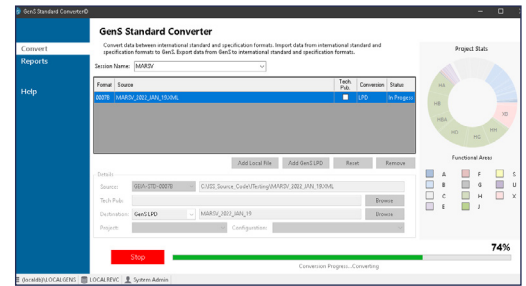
GenS Standard Converter©

Convert
Reports
Help

GenS Standard Converter

Convert data between international standard and specification formats. Import data from international standard and specification formats to GenS. Export data from GenS to international standard and specification formats.

Session Name: MARSV

| Format | Source | Tech Pub | Conversion | Status |
|---|---|---|---|---|
| 00078 | MARSV_2022_JAN_19.XML | | LPD | In Progress |

Add Local File | Add GenS LPD | Reset | Remove

Details
Source: GEIA-STD-0007B | C:\GS_Source_Code\Testing\MARSV_2022_JAN_19.XML
Tech Pub: | Browse
Destination: GenS LPD | MARSV_2022_JAN_19 | Browse
Project: | Configuration:

Stop

74%

Conversion Progress...Converting

Project Stats
HA
HB
HBA
HD
HG
HH
XD

Functional Areas
A F S
B G U
C H X
D J

(localdb)\LOCALGENS | LOCALREVC | System Admin